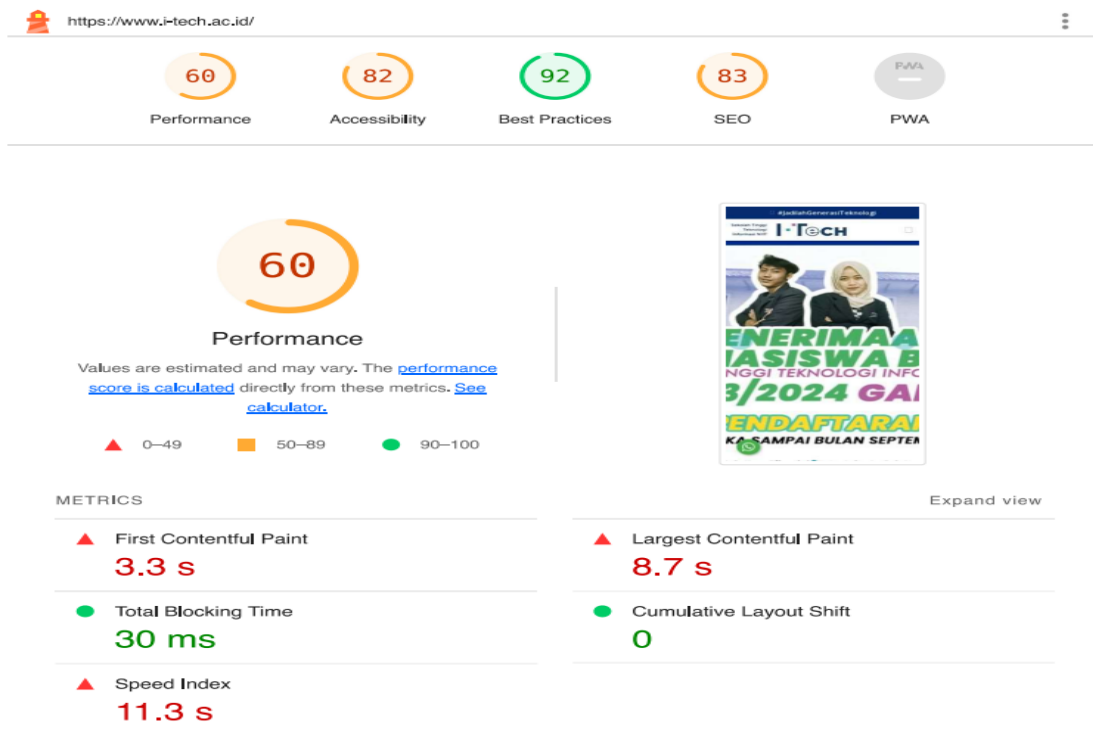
https://www.i-tech.ac.id/

60
Performance

82
Accessibility

92
Best Practices

83
SEO

PWA
PWA

60

Performance

Values are estimated and may vary. The performance score is calculated directly from these metrics. See calculator.

0–49 50–89 90–100

#JadilahGenerasiTeknologi

I-Tech

ENERIMAA
MASISWA B
NGGI TEKNOLOGI INFO
3/2024 GA
ENDAFTARA
KA SAMPAI BULAN SEPTEM

METRICS

Expand view

First Contentful Paint
3.3 s

Largest Contentful Paint
8.7 s

Total Blocking Time
30 ms

Cumulative Layout Shift
0

Speed Index
11.3 s